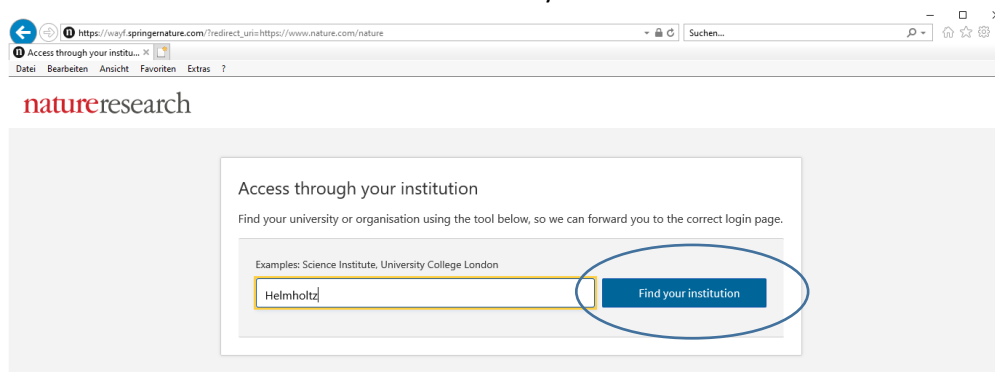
https://wayf.springernature.com/?redirect_uri=https://www.nature.com/nature

Suchen...

Access through your institu... ×

Datei Bearbeiten Ansicht Favoriten Extras ?

natureresearch

Access through your institution

Find your university or organisation using the tool below, so we can forward you to the correct login page.

Examples: Science Institute, University College London

Helmholtz

Find your institution